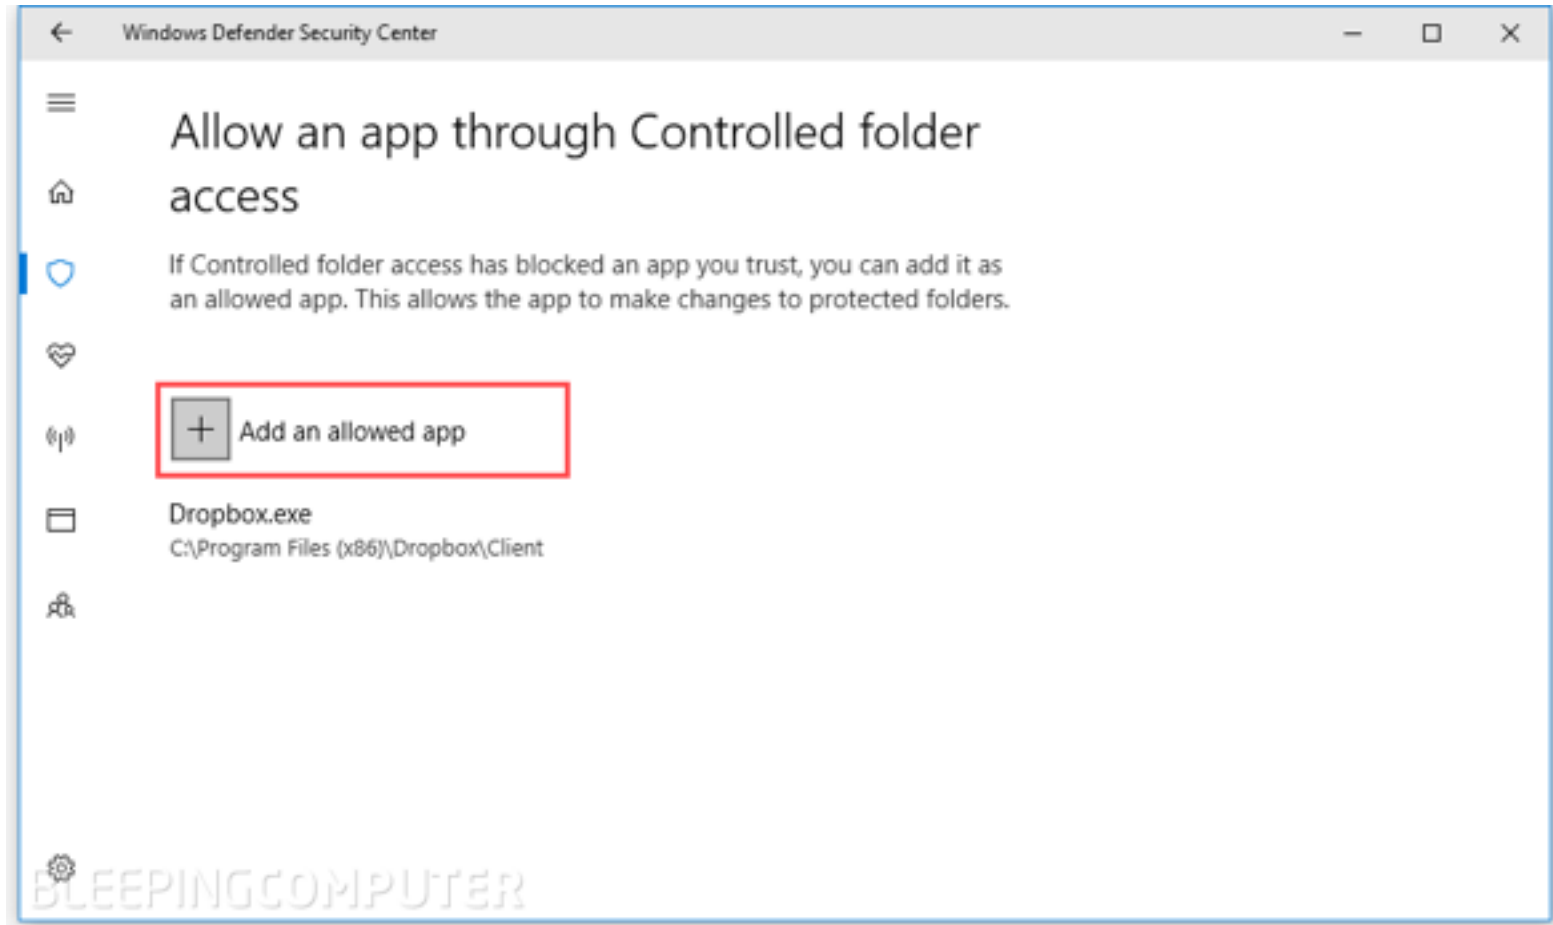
Windows Defender Security Center

Allow an app through Controlled folder access

If Controlled folder access has blocked an app you trust, you can add it as an allowed app. This allows the app to make changes to protected folders.

Add an allowed app

Dropbox.exe
C:\Program Files (x86)\Dropbox\Client

BLEEPINGCOMPUTER